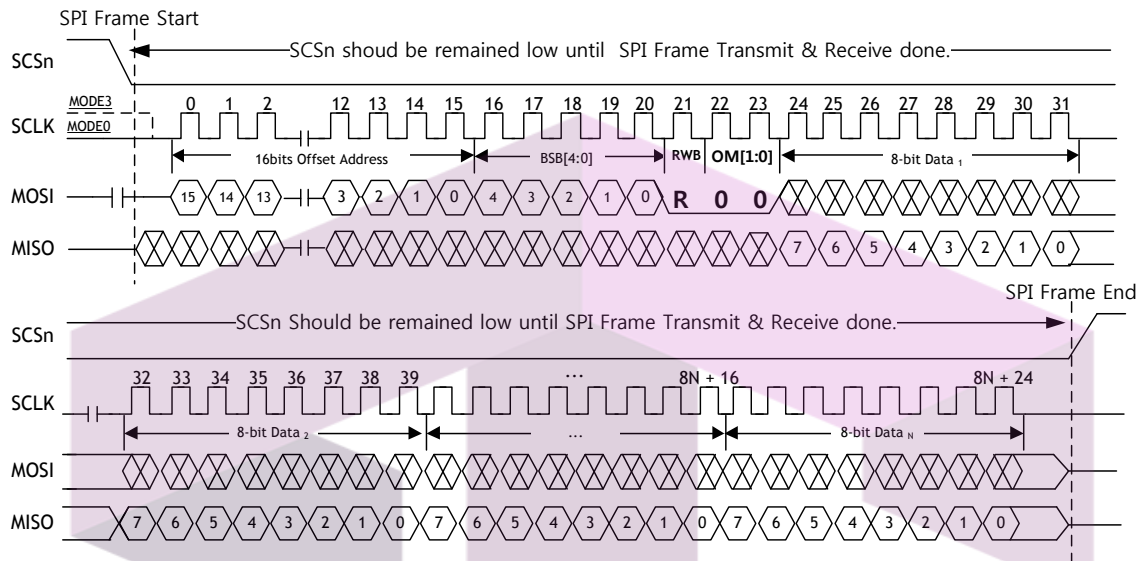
SPI Frame Start

SCSn

SCSn shoud be remained low until SPI Frame Transmit & Receive done.

SCLK

MODE3

MODE0

0 1 2 12 13 14 15 16 17 18 19 20 21 22 23 24 25 26 27 28 29 30 31

16bits Offset Address

BSB[4:0]

RWB

OM[1:0]

8-bit Data $_1$

MOSI

15 14 13 3 2 1 0 4 3 2 1 0 R 0 0

MISO

7 6 5 4 3 2 1 0

SPI Frame End

SCSn

SCSn Should be remained low until SPI Frame Transmit & Receive done.

SCLK

32 33 34 35 36 37 38 39 ... 8N + 16 8N + 24

8-bit Data $_2$

...

8-bit Data $_N$

MOSI

MISO

7 6 5 4 3 2 1 0 7 6 5 4 3 2 1 0 7 6 5 4 3 2 1 0